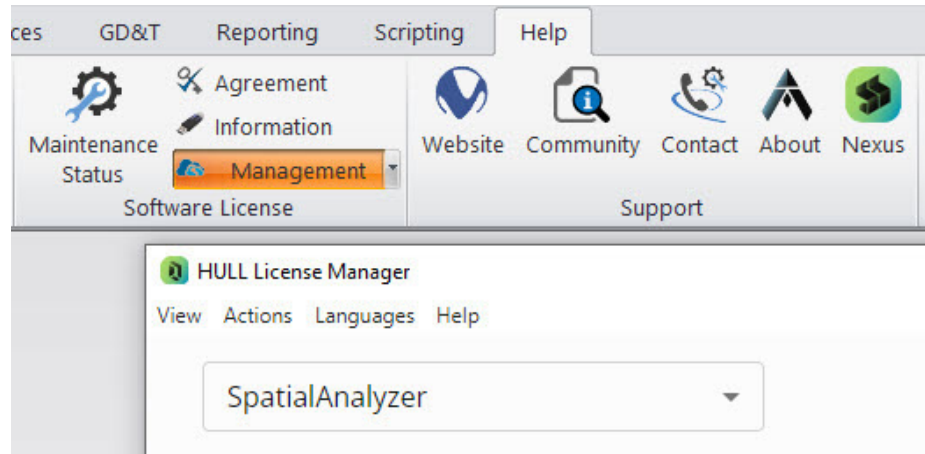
ces GD&T Reporting Scripting Help

Maintenance Status

Agreement

Information

Management

Software License

Website Community Contact About Nexus

Support

HULL License Manager

View Actions Languages Help

SpatialAnalyzer